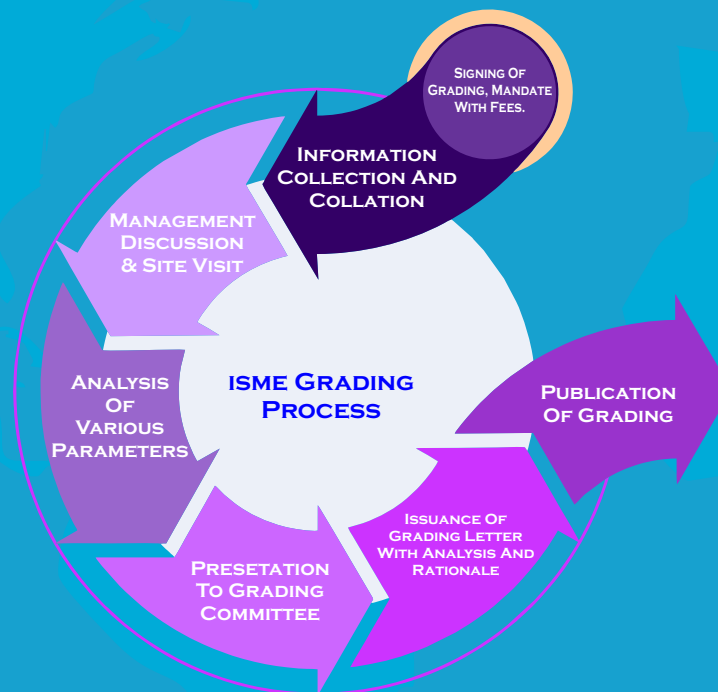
Signing Of Grading, Mandate With Fees.

Information Collection And Collation

Management Discussion & Site Visit

isme Grading Process

Analysis Of Various Parameters

Publication Of Grading

Presetation To Grading Committee

Issuance Of Grading Letter With Analysis And Rationale